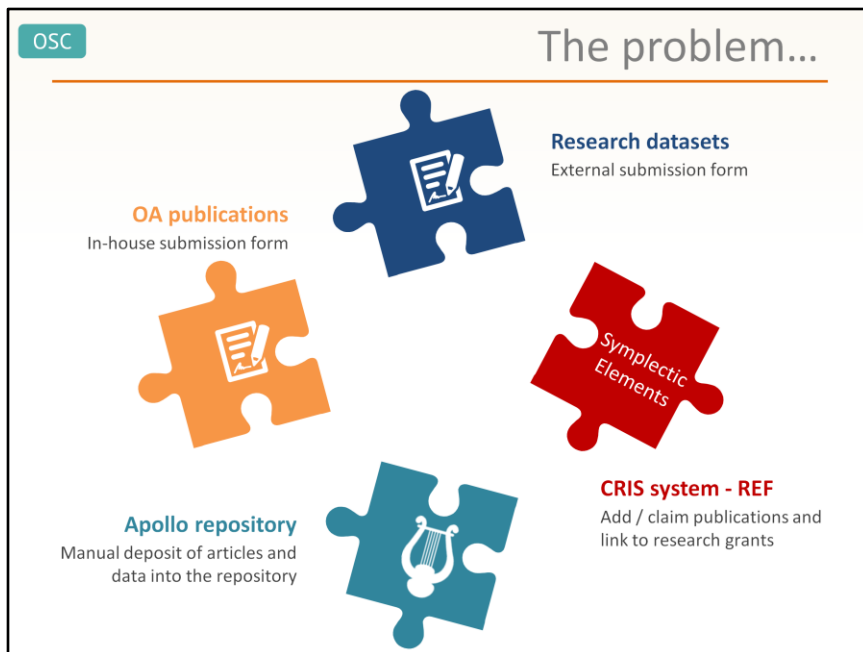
OSC

The problem…

Research datasets
External submission form

OA publications
In-house submission form

Symplectic Elements

CRIS system - REF
Add / claim publications and link to research grants

Apollo repository
Manual deposit of articles and data into the repository